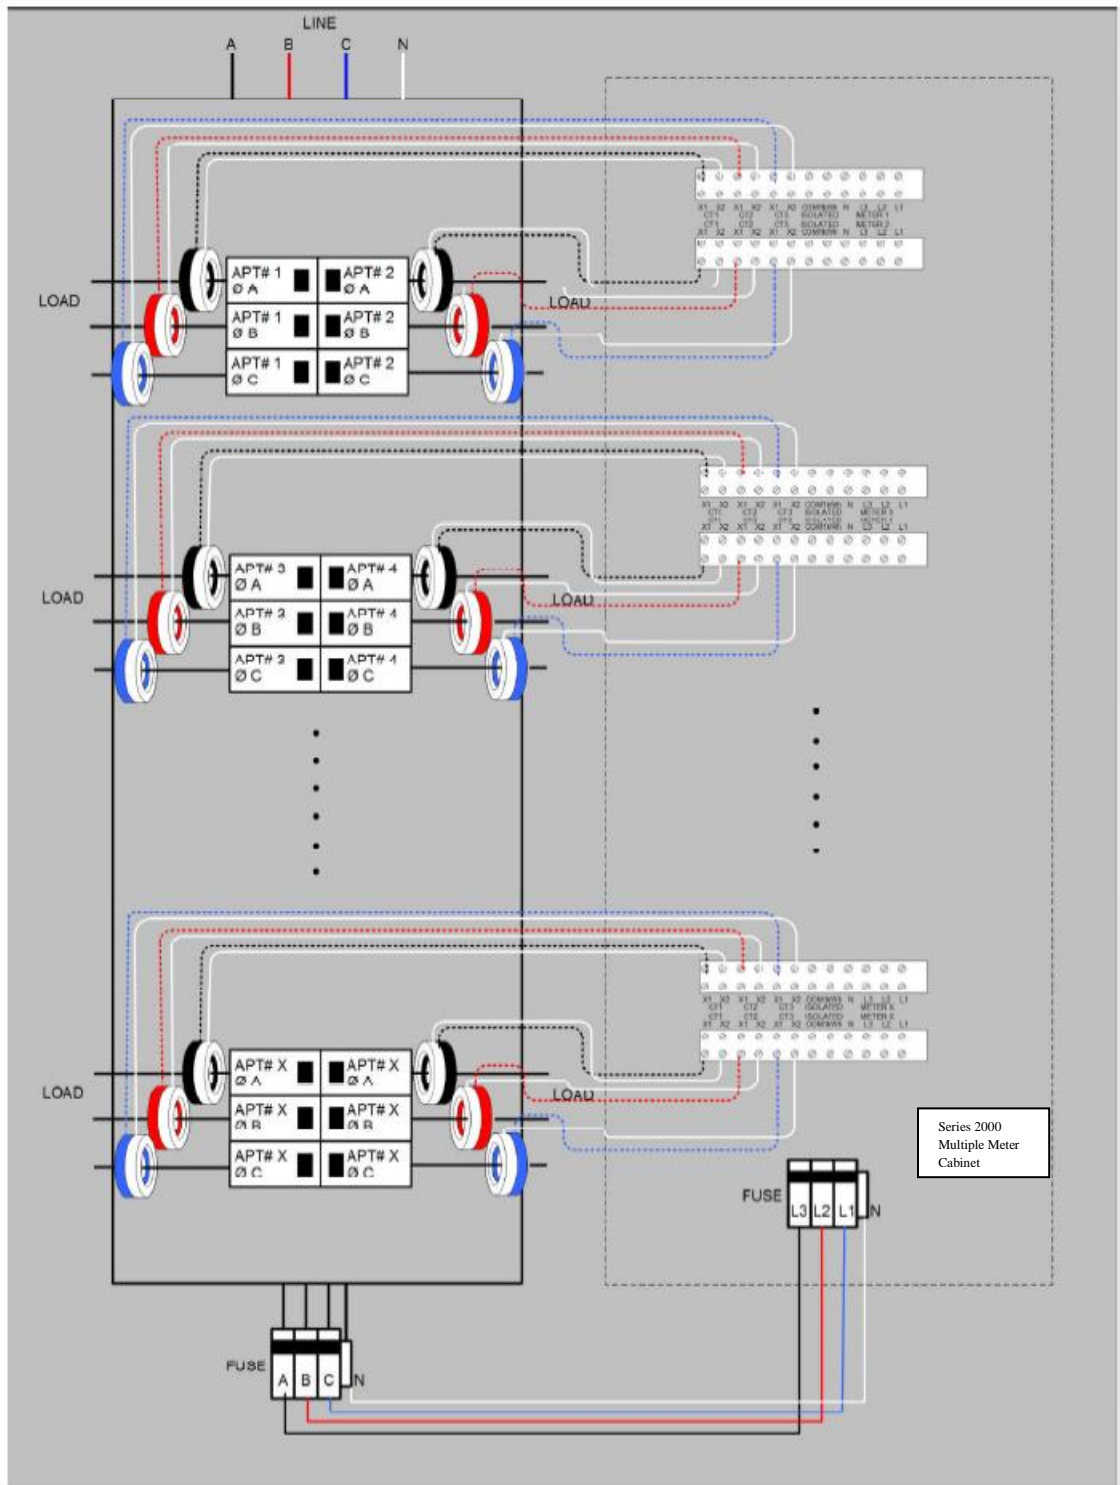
LINE

A B C N

LOAD

APT# 1 Ø A
APT# 2 Ø A
APT# 1 Ø B
APT# 2 Ø B
APT# 1 Ø C
APT# 2 Ø C

LOAD

X1 X2 X1 X2 X1 X2 COMMON N L3 L2 L1
CT1 CT2 CT3 ISOLATED METER 1
CT1 CT2 CT3 ISOLATED METER 2
X1 X2 X1 X2 X1 X2 COMMON N L3 L2 L1

LOAD

APT# 3 Ø A
APT# 4 Ø A
APT# 3 Ø B
APT# 4 Ø B
APT# 3 Ø C
APT# 4 Ø C

LOAD

X1 X2 X1 X2 X1 X2 COMMON N L3 L2 L1
CT1 CT2 CT3 ISOLATED METER 3
CT1 CT2 CT3 ISOLATED METER 4
X1 X2 X1 X2 X1 X2 COMMON N L3 L2 L1

LOAD

APT# X Ø A
APT# X Ø A
APT# X Ø B
APT# X Ø B
APT# X Ø C
APT# X Ø C

LOAD

X1 X2 X1 X2 X1 X2 COMMON N L3 L2 L1
CT1 CT2 CT3 ISOLATED METER X
CT1 CT2 CT3 ISOLATED METER X
X1 X2 X1 X2 X1 X2 COMMON N L3 L2 L1

Series 2000 Multiple Meter Cabinet

FUSE
L3 L2 L1 N

FUSE
A B C N